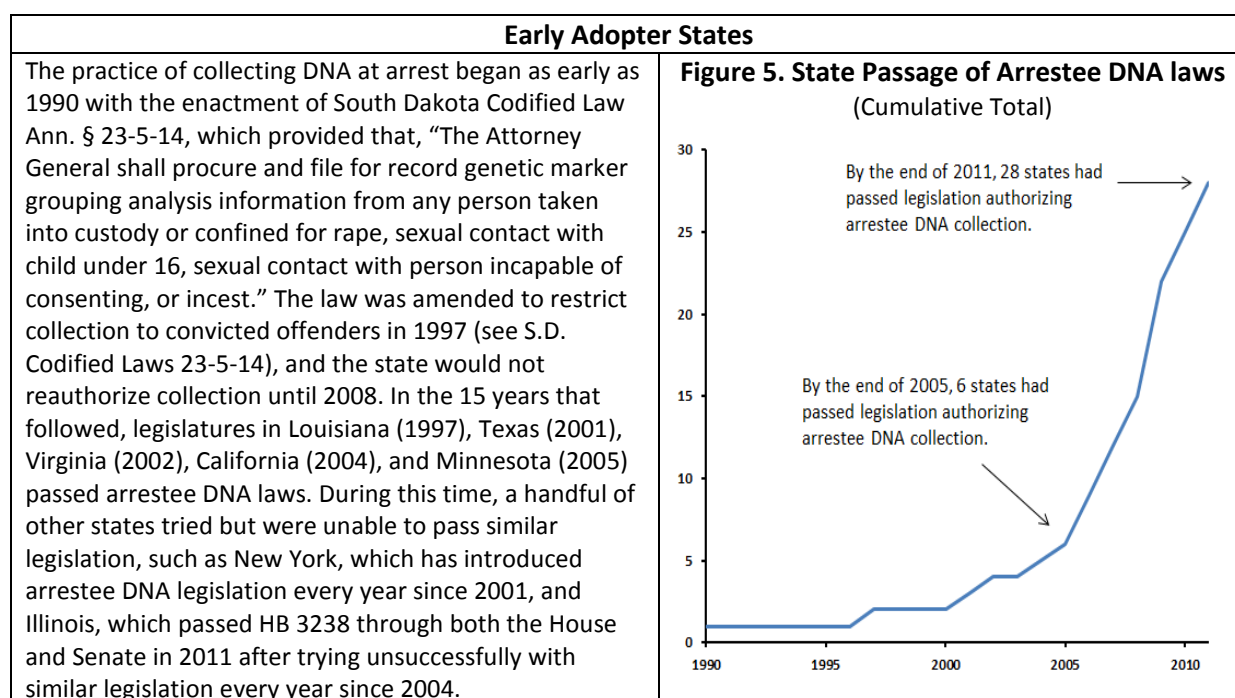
Early Adopter States

The practice of collecting DNA at arrest began as early as 1990 with the enactment of South Dakota Codified Law Ann. § 23-5-14, which provided that, “The Attorney General shall procure and file for record genetic marker grouping analysis information from any person taken into custody or confined for rape, sexual contact with child under 16, sexual contact with person incapable of consenting, or incest.” The law was amended to restrict collection to convicted offenders in 1997 (see S.D. Codified Laws 23-5-14), and the state would not reauthorize collection until 2008. In the 15 years that followed, legislatures in Louisiana (1997), Texas (2001), Virginia (2002), California (2004), and Minnesota (2005) passed arrestee DNA laws. During this time, a handful of other states tried but were unable to pass similar legislation, such as New York, which has introduced arrestee DNA legislation every year since 2001, and Illinois, which passed HB 3238 through both the House and Senate in 2011 after trying unsuccessfully with similar legislation every year since 2004.

Figure 5. State Passage of Arrestee DNA laws
(Cumulative Total)

30
25
20
15
10
5
0

1990 1995 2000 2005 2010

By the end of 2011, 28 states had passed legislation authorizing arrestee DNA collection.

By the end of 2005, 6 states had passed legislation authorizing arrestee DNA collection.